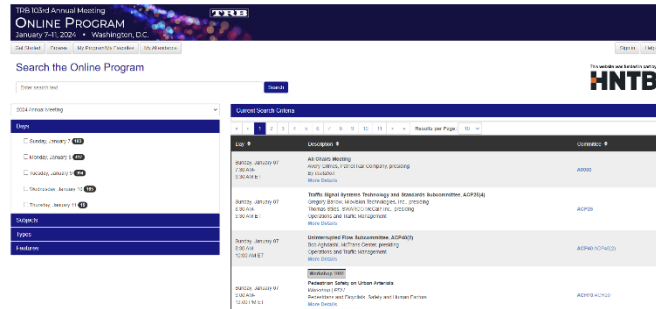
TRB 103rd Annual Meeting
ONLINE PROGRAM
January 7–11, 2024 • Washington, D.C.
TRB

Get Started | Browse | My Program/No Cancelled | My Attendance

Sign In | Help

Search the Online Program

Enter search text
Search

This website was funded in part by
HNTB

2024 Annual Meeting

Days
Sunday, January 7 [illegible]
Monday, January 8 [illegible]
Tuesday, January 9 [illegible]
Wednesday, January 10 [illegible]
Thursday, January 11 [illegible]

Subjects
Types
Features

Current Search Criteria

« ‹ 1 2 3 4 5 6 7 8 9 10 11 › » Results per Page: 10

| Day | Description | Committee |
|---|---|---|
| Sunday, January 07 8:00 AM - 5:00 PM ET | All Chairs Meeting Avery Grimes, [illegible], presiding By Invitation More Details | AB000 |
| Sunday, January 07 8:00 AM - 5:00 PM ET | Traffic Signal Systems Technology and Standards Subcommittee, ACP25(4) Gregory Barlow, Rhythm Engineering Technologies, Inc., presiding Thomas Sears, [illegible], presiding Operations and Traffic Management More Details | ACP25 |
| Sunday, January 07 8:00 AM - 12:00 PM ET | Uninterrupted Flow Subcommittee, ACP40(1) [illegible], presiding Operations and Traffic Management More Details | ACP40, ACP40(1) |
| Sunday, January 07 8:00 AM - 12:00 PM ET | Workshop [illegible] Pedestrian Safety on Urban Arterials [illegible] Pedestrians and Bicyclists; Safety and Human Factors More Details | ACP20, ACH20 |